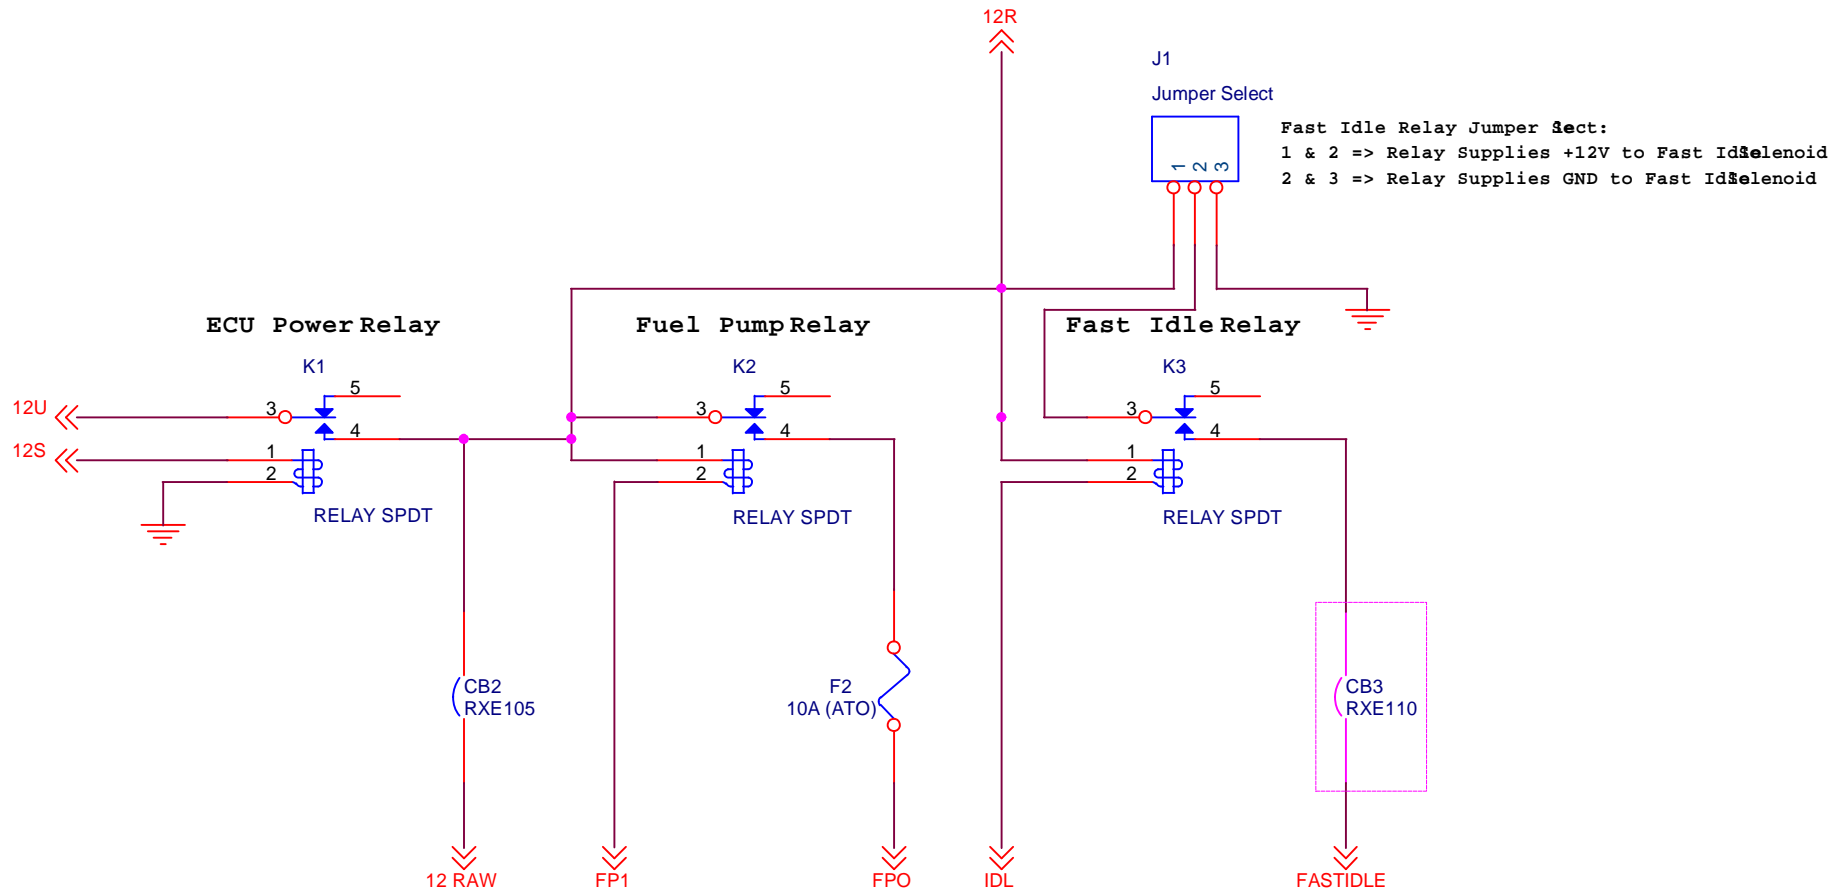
12R

J1

Jumper Select

1 2 3

Fast Idle Relay Jumper Select:
1 & 2 => Relay Supplies +12V to Fast Idle Solenoid
2 & 3 => Relay Supplies GND to Fast Idle Solenoid

ECU Power Relay

Fuel Pump Relay

Fast Idle Relay

K1

K2

K3

5

5

5

12U

3

3

3

4

4

4

12S

1

1

1

2

2

2

RELAY SPDT

RELAY SPDT

RELAY SPDT

CB2
RXE105

F2
10A (ATO)

CB3
RXE110

12 RAW

FP1

FPO

IDL

FASTIDLE